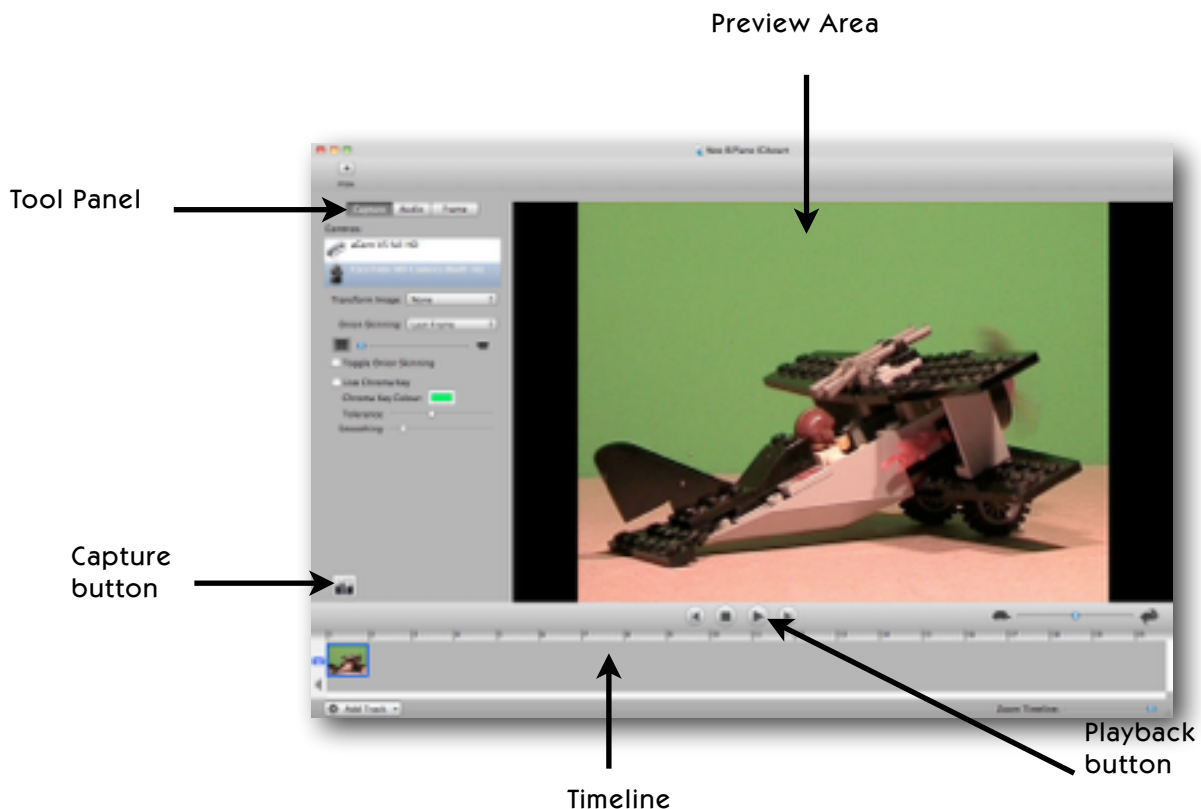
Preview Area

Tool Panel

Capture button

Playback button

Timeline

New iStopMotion Document

Hide

Capture Audio Frame

Cameras:

iSight

Transform Image: None

Onion Skinning: Last Frame

Toggle Onion Skinning

Use Chroma Key

Chroma Key Colour:

Tolerance:

Smoothing:

Add Track

Zoom Timeline: